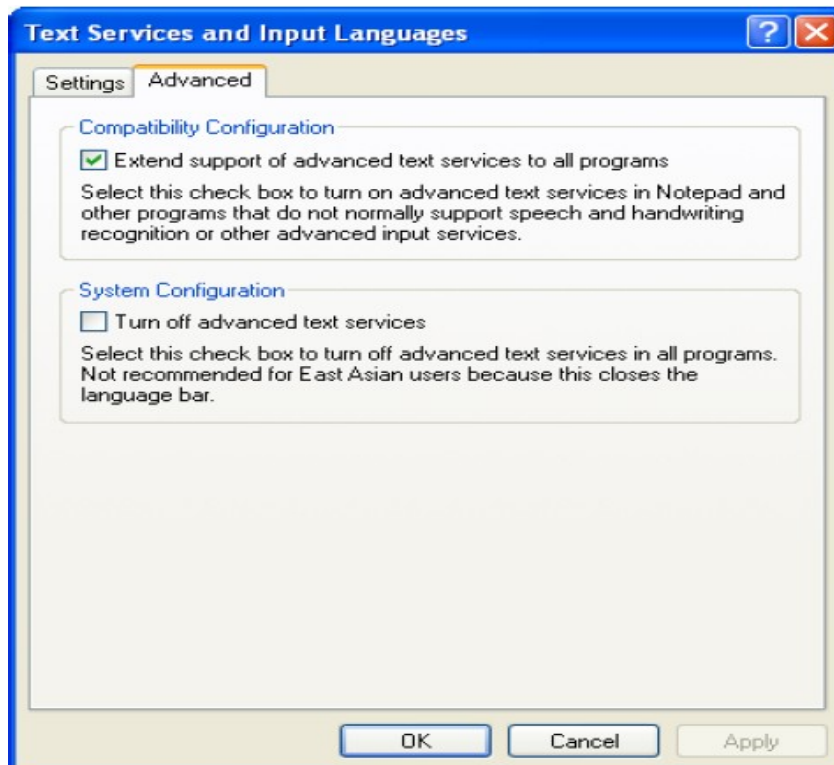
Text Services and Input Languages

?

Settings

Advanced

Compatibility Configuration

Extend support of advanced text services to all programs

Select this check box to turn on advanced text services in Notepad and other programs that do not normally support speech and handwriting recognition or other advanced input services.

System Configuration

Turn off advanced text services

Select this check box to turn off advanced text services in all programs. Not recommended for East Asian users because this closes the language bar.

OK

Cancel

Apply